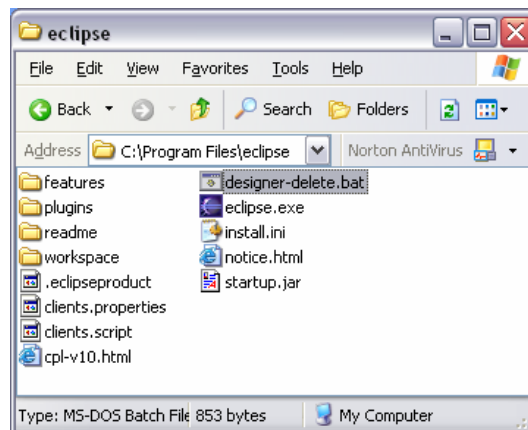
eclipse

File Edit View Favorites Tools Help

Back Search Folders

Address C:\Program Files\eclipse Norton AntiVirus

features
plugins
readme
workspace
.eclipseproduct
clients.properties
clients.script
cpl-v10.html

designer-delete.bat
eclipse.exe
install.ini
notice.html
startup.jar

Type: MS-DOS Batch File 853 bytes My Computer